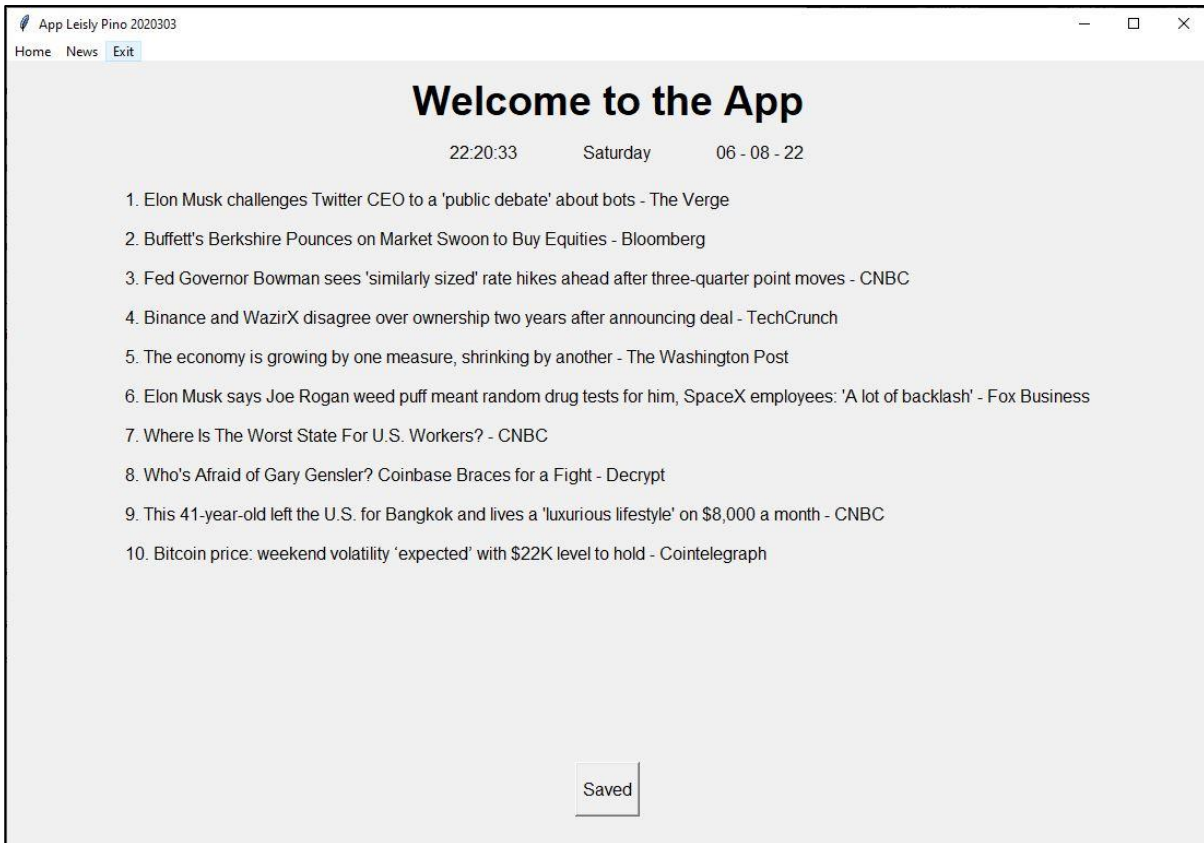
App Leisly Pino 2020303

Home News Exit

Welcome to the App

22:20:33 Saturday 06 - 08 - 22

1. Elon Musk challenges Twitter CEO to a 'public debate' about bots - The Verge

2. Buffett's Berkshire Pounces on Market Swoon to Buy Equities - Bloomberg

3. Fed Governor Bowman sees 'similarly sized' rate hikes ahead after three-quarter point moves - CNBC

4. Binance and WazirX disagree over ownership two years after announcing deal - TechCrunch

5. The economy is growing by one measure, shrinking by another - The Washington Post

6. Elon Musk says Joe Rogan weed puff meant random drug tests for him, SpaceX employees: 'A lot of backlash' - Fox Business

7. Where Is The Worst State For U.S. Workers? - CNBC

8. Who's Afraid of Gary Gensler? Coinbase Braces for a Fight - Decrypt

9. This 41-year-old left the U.S. for Bangkok and lives a 'luxurious lifestyle' on $8,000 a month - CNBC

10. Bitcoin price: weekend volatility ‘expected’ with $22K level to hold - Cointelegraph

Saved